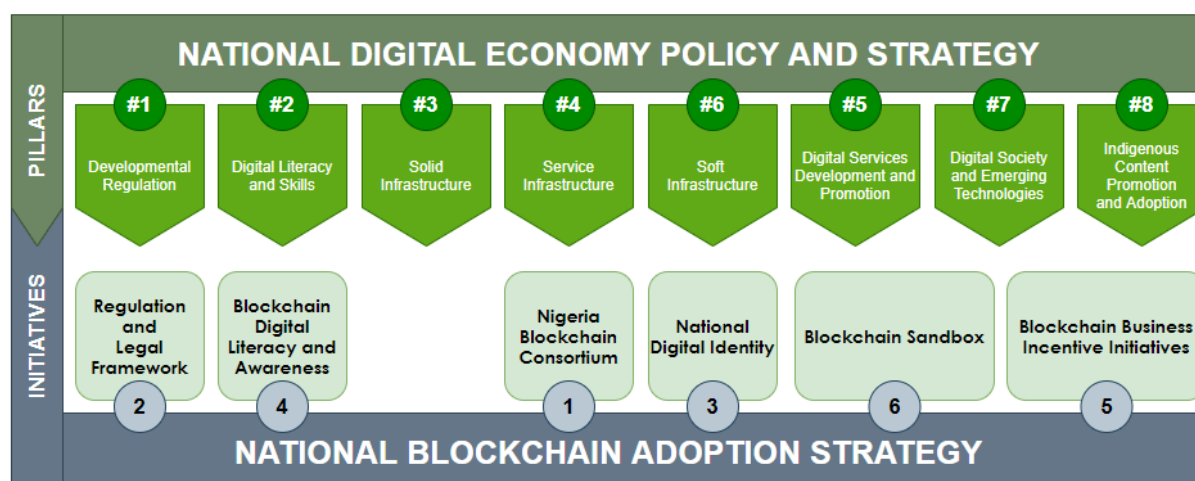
NATIONAL DIGITAL ECONOMY POLICY AND STRATEGY

PILLARS

#1
Developmental Regulation

#2
Digital Literacy and Skills

#3
Solid Infrastructure

#4
Service Infrastructure

#6
Soft Infrastructure

#5
Digital Services Development and Promotion

#7
Digital Society and Emerging Technologies

#8
Indigenous Content Promotion and Adoption

INITIATIVES

Regulation and Legal Framework
2

Blockchain Digital Literacy and Awareness
4

Nigeria Blockchain Consortium
1

National Digital Identity
3

Blockchain Sandbox
6

Blockchain Business Incentive Initiatives
5

NATIONAL BLOCKCHAIN ADOPTION STRATEGY